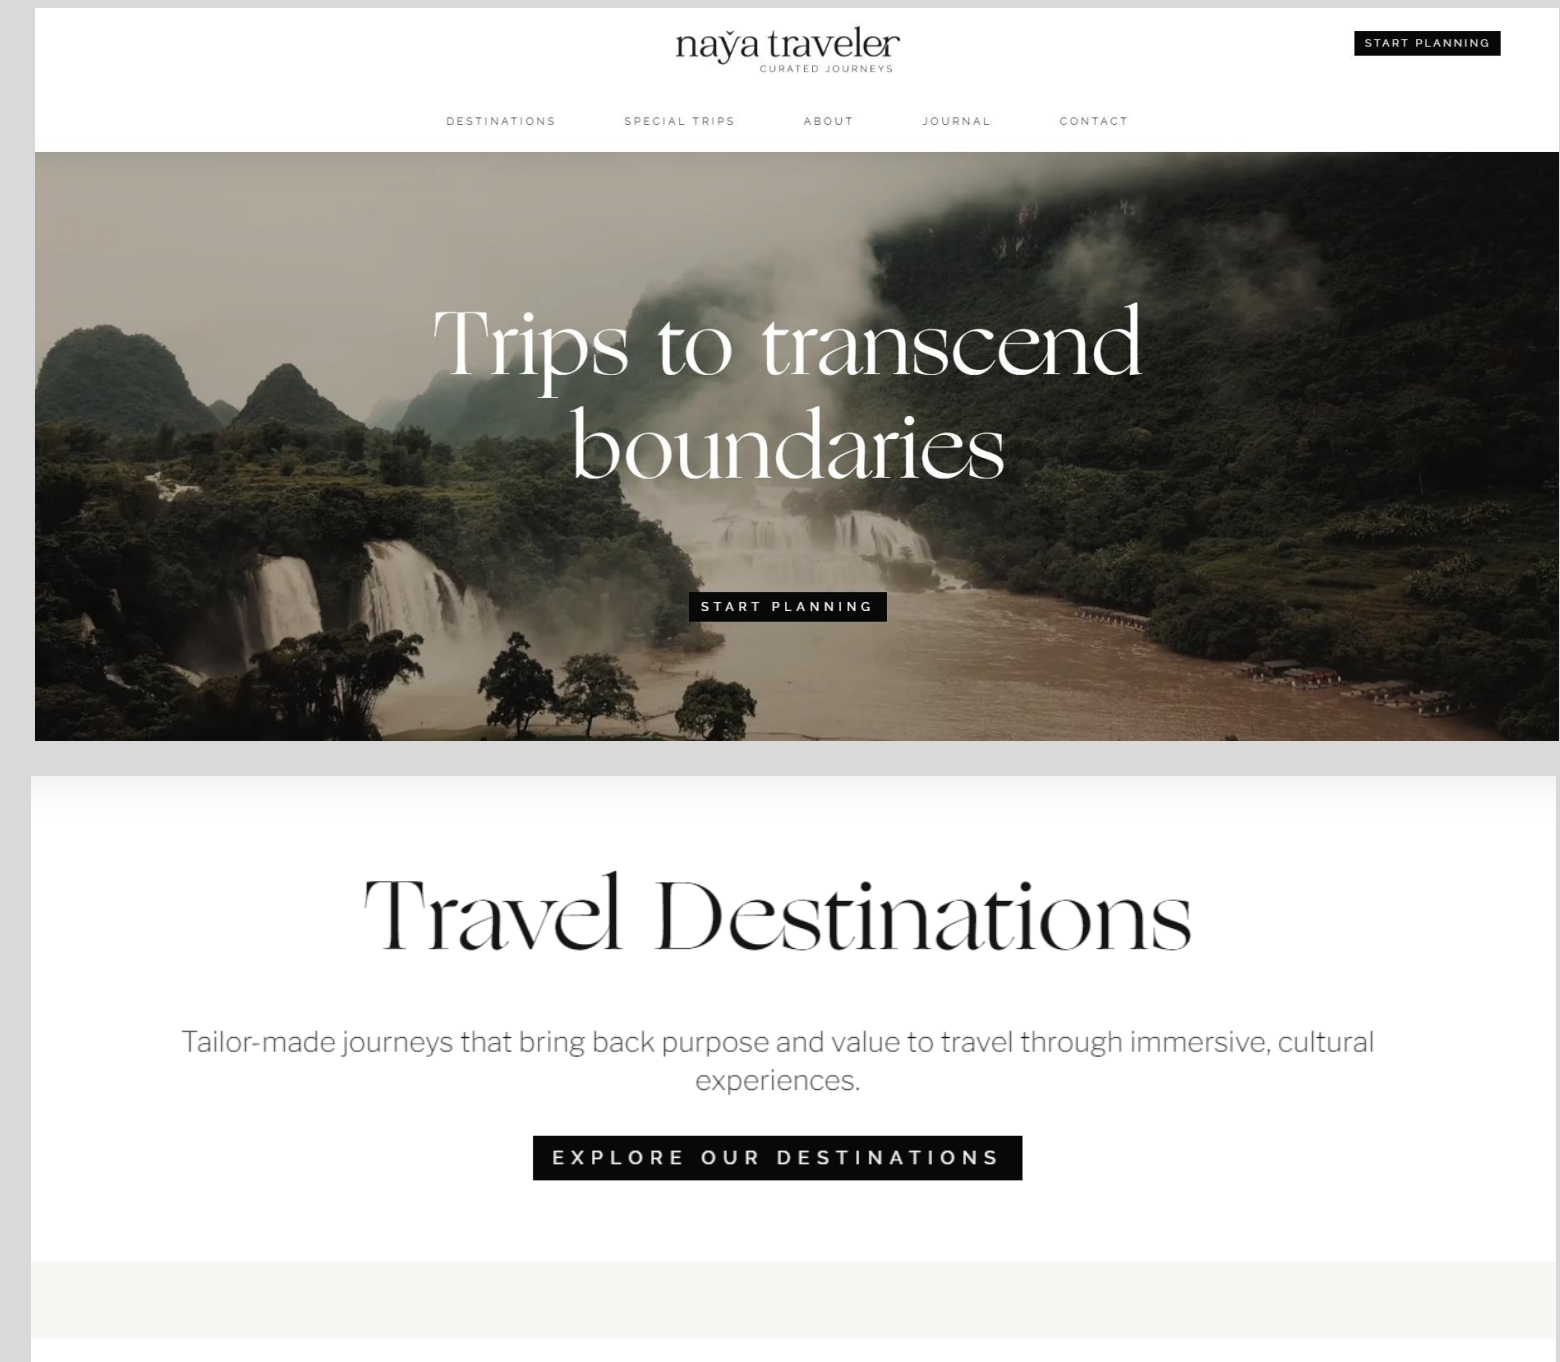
naÿa traveler
CURATED JOURNEYS

START PLANNING

DESTINATIONS SPECIAL TRIPS ABOUT JOURNAL CONTACT

Trips to transcend boundaries

START PLANNING

Travel Destinations

Tailor-made journeys that bring back purpose and value to travel through immersive, cultural experiences.

EXPLORE OUR DESTINATIONS